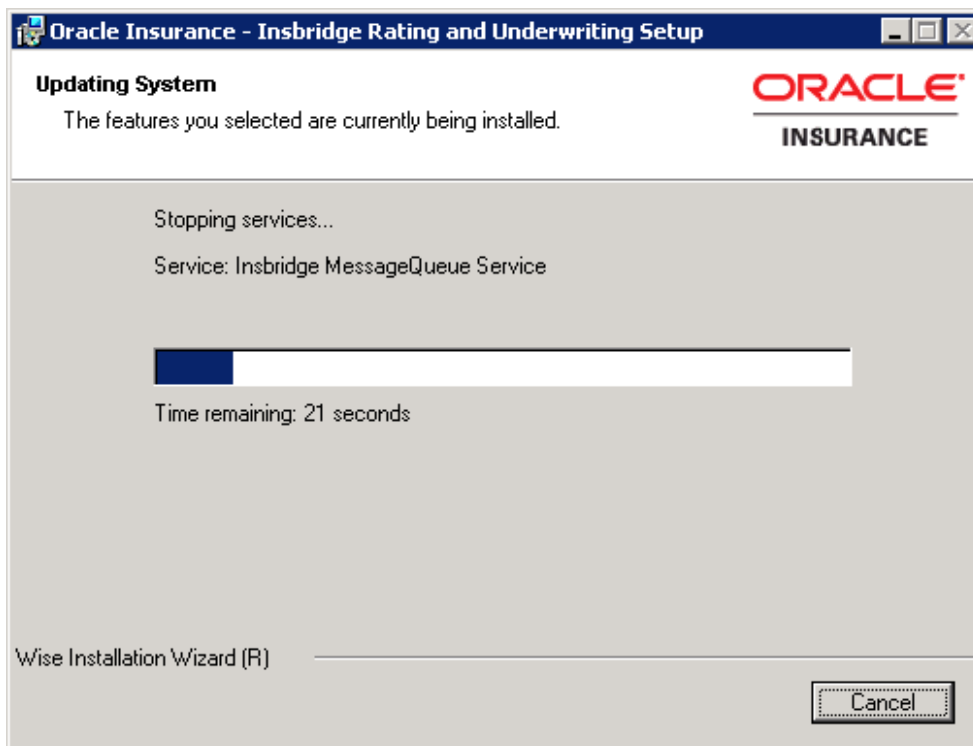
Oracle Insurance - Insbridge Rating and Underwriting Setup

Updating System

The features you selected are currently being installed.

ORACLE

INSURANCE

Stopping services...

Service: Insbridge MessageQueue Service

Time remaining: 21 seconds

Wise Installation Wizard (R)

Cancel